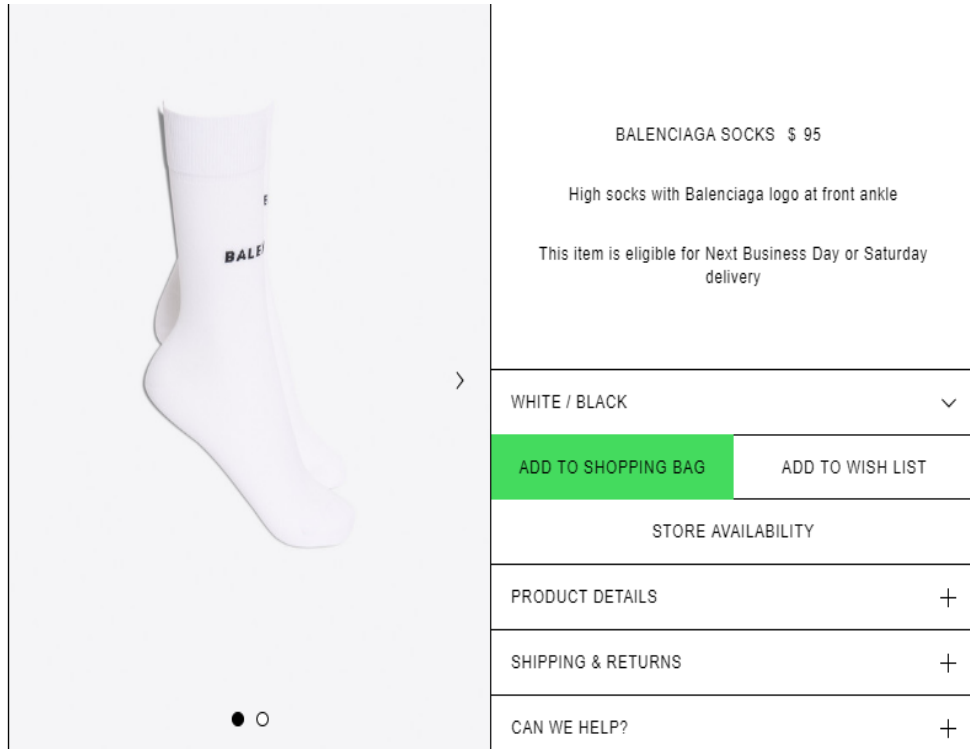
BALE

BALENCIAGA SOCKS $ 95

High socks with Balenciaga logo at front ankle

This item is eligible for Next Business Day or Saturday delivery

WHITE / BLACK

ADD TO SHOPPING BAG

ADD TO WISH LIST

STORE AVAILABILITY

PRODUCT DETAILS

SHIPPING & RETURNS

CAN WE HELP?